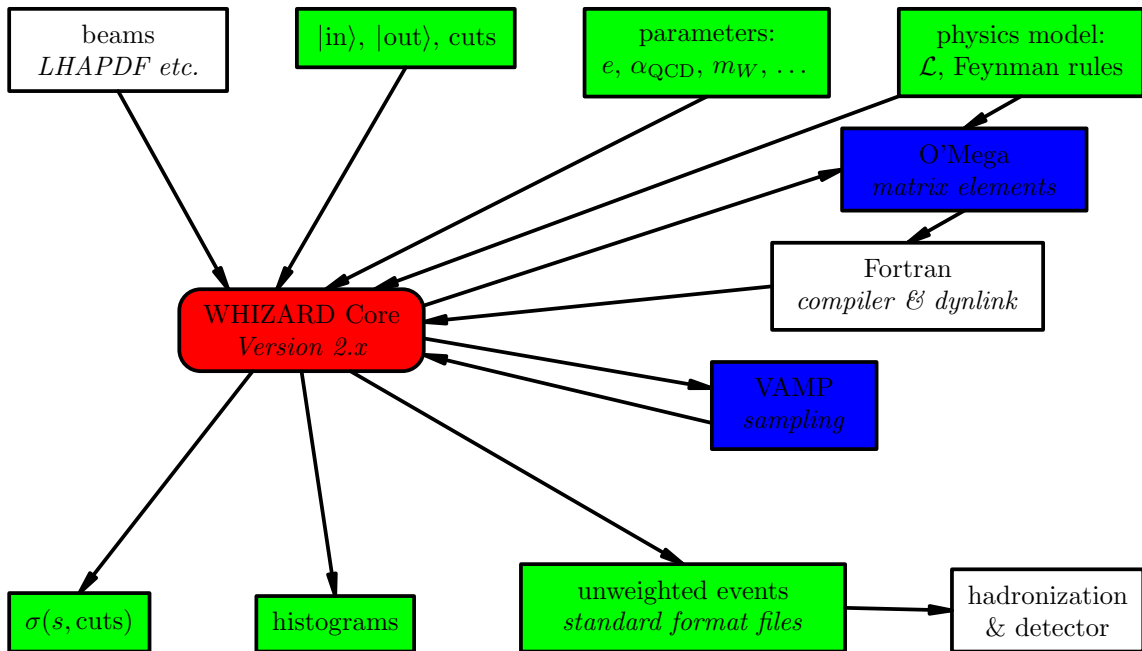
beams
*LHAPDF etc.*

$|\text{in}\rangle$, $|\text{out}\rangle$, cuts

parameters:
$e$, $\alpha_{\text{QCD}}$, $m_W$, $\ldots$

physics model:
$\mathcal{L}$, Feynman rules

O'Mega
*matrix elements*

Fortran
*compiler & dynlink*

WHIZARD Core
*Version 2.x*

VAMP
*sampling*

$\sigma(s, \text{cuts})$

histograms

unweighted events
*standard format files*

hadronization
& detector